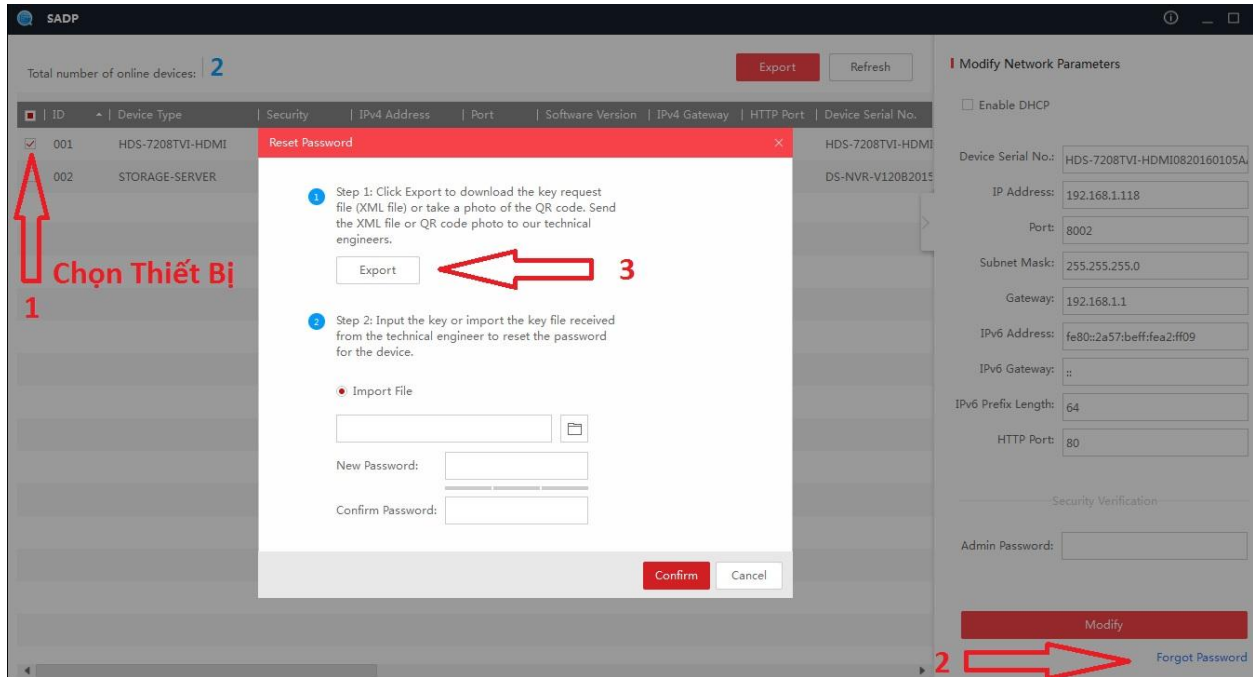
SADP

Total number of online devices: 2

Export Refresh

| ID | Device Type | Security | IPv4 Address | Port | Software Version | IPv4 Gateway | HTTP Port | Device Serial No. |
|---|---|---|---|---|---|---|---|---|
| 001 | HDS-7208TVI-HDMI | | | | | | | HDS-7208TVI-HDMI |
| 002 | STORAGE-SERVER | | | | | | | DS-NVR-V120B2015 |

Chọn Thiết Bị
1

Reset Password

Step 1: Click Export to download the key request file (XML file) or take a photo of the QR code. Send the XML file or QR code photo to our technical engineers.

Export

3

Step 2: Input the key or import the key file received from the technical engineer to reset the password for the device.

Import File

New Password:

Confirm Password:

Confirm Cancel

Modify Network Parameters

Enable DHCP

Device Serial No.: HDS-7208TVI-HDMI0820160105A

IP Address: 192.168.1.118

Port: 8002

Subnet Mask: 255.255.255.0

Gateway: 192.168.1.1

IPv6 Address: fe80::2a57:beff:fea2:ff09

IPv6 Gateway: ::

IPv6 Prefix Length: 64

HTTP Port: 80

Security Verification

Admin Password:

Modify

2

Forgot Password